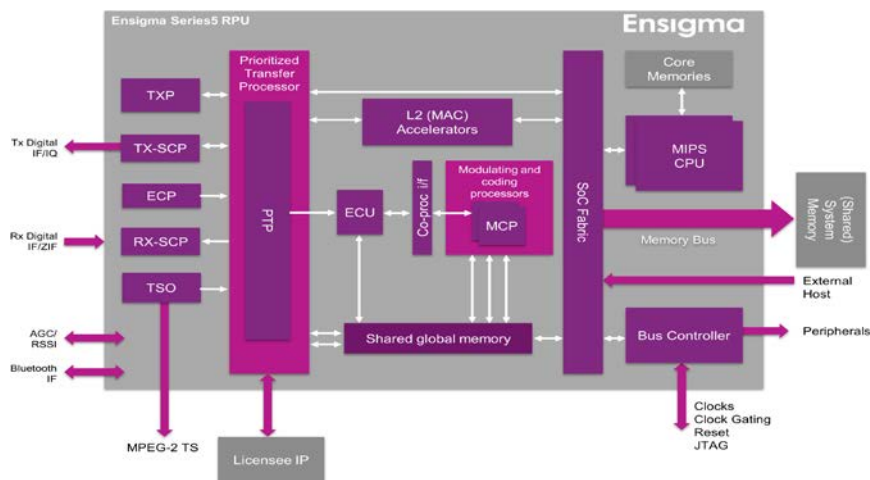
Ensigma Series5 RPU

Ensigma

Prioritized Transfer Processor

TXP

TX-SCP

ECP

RX-SCP

TSO

PTP

L2 (MAC) Accelerators

ECU

Co-proc i/f

Modulating and coding processors

MCP

Shared global memory

SoC Fabric

Core Memories

MIPS CPU

Memory Bus

(Shared) System Memory

External Host

Bus Controller

Peripherals

Tx Digital IF/IQ

Rx Digital IF/ZIF

AGC/ RSSI

Bluetooth IF

MPEG-2 TS

Licensee IP

Clocks
Clock Gating
Reset
JTAG